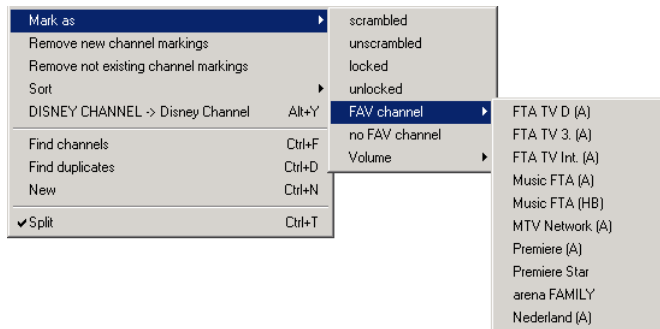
Mark as
Remove new channel markings
Remove not existing channel markings
Sort
DISNEY CHANNEL -> Disney Channel Alt+Y

Find channels Ctrl+F
Find duplicates Ctrl+D
New Ctrl+N

✔Split Ctrl+T

scrambled
unscrambled
locked
unlocked
FAV channel
no FAV channel
Volume

FTA TV D (A)
FTA TV 3. (A)
FTA TV Int. (A)
Music FTA (A)
Music FTA (HB)
MTV Network (A)
Premiere (A)
Premiere Star
arena FAMILY
Nederland (A)